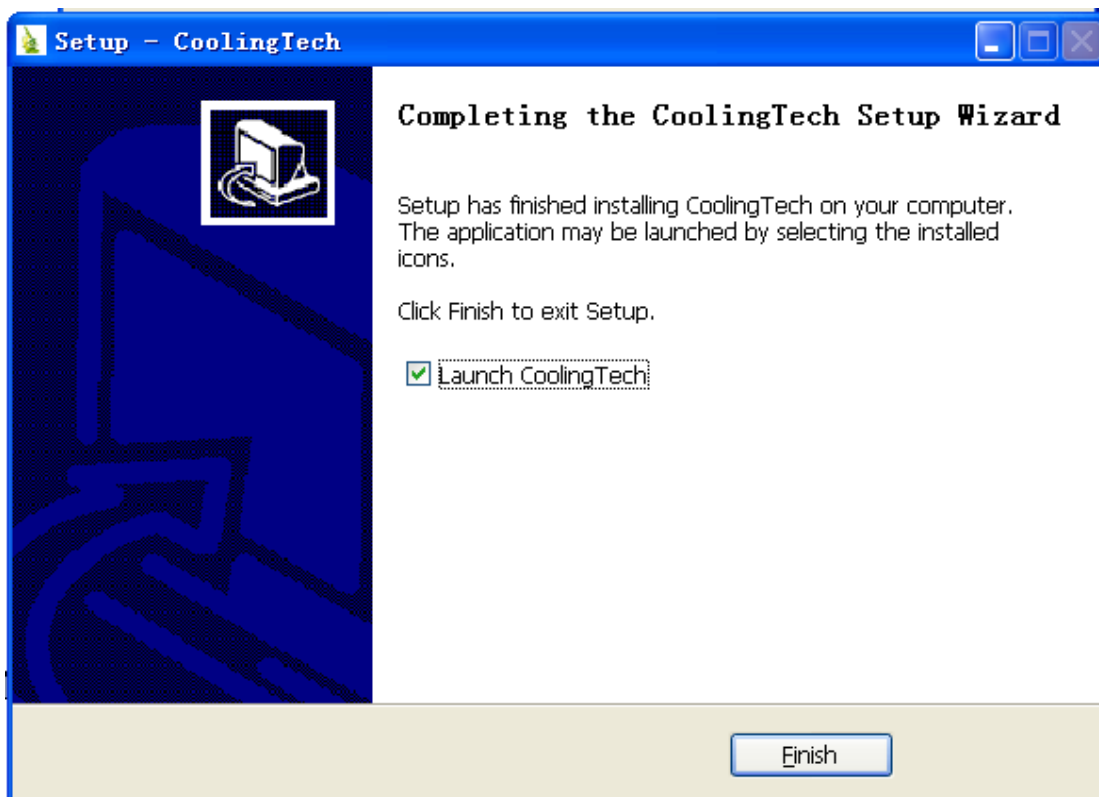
Setup - CoolingTech

Completing the CoolingTech Setup Wizard

Setup has finished installing CoolingTech on your computer. The application may be launched by selecting the installed icons.

Click Finish to exit Setup.

Launch CoolingTech

Finish